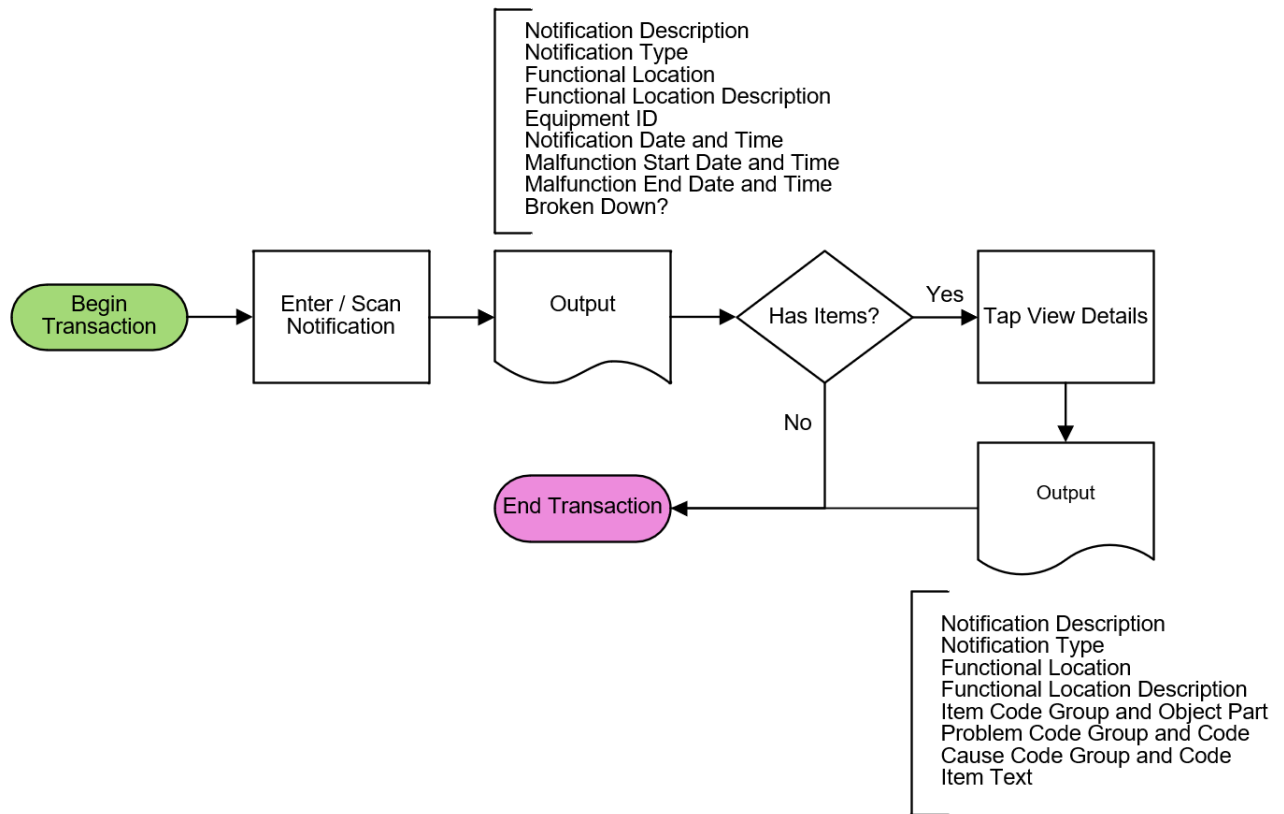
Notification Description
Notification Type
Functional Location
Functional Location Description
Equipment ID
Notification Date and Time
Malfunction Start Date and Time
Malfunction End Date and Time
Broken Down?

Begin Transaction

Enter / Scan Notification

Output

Has Items?

Yes

Tap View Details

No

End Transaction

Output

Notification Description
Notification Type
Functional Location
Functional Location Description
Item Code Group and Object Part
Problem Code Group and Code
Cause Code Group and Code
Item Text